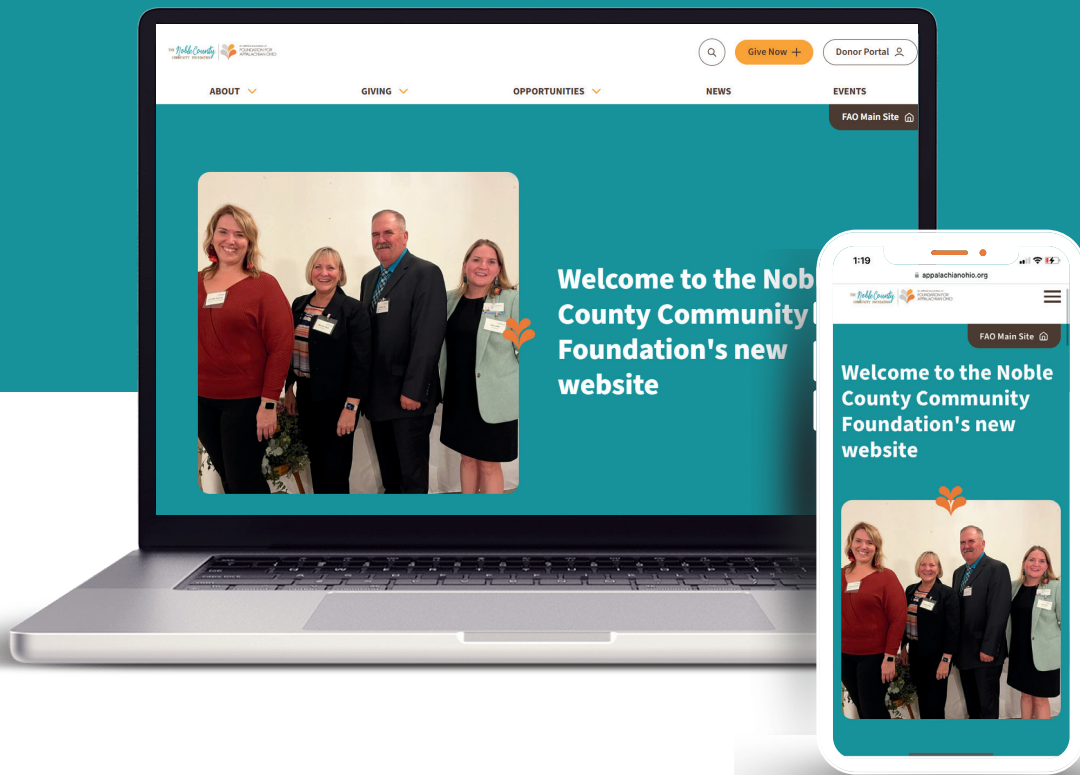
The Noble County Community Foundation
Foundation for Appalachian Ohio

Give Now
Donor Portal

ABOUT
GIVING
OPPORTUNITIES
NEWS
EVENTS

FAO Main Site

Welcome to the Nobl
County Community
Foundation's new
website

1:19
appalachianohio.org

The Noble County Community Foundation
Foundation for Appalachian Ohio

FAO Main Site

Welcome to the Noble County Community Foundation's new website